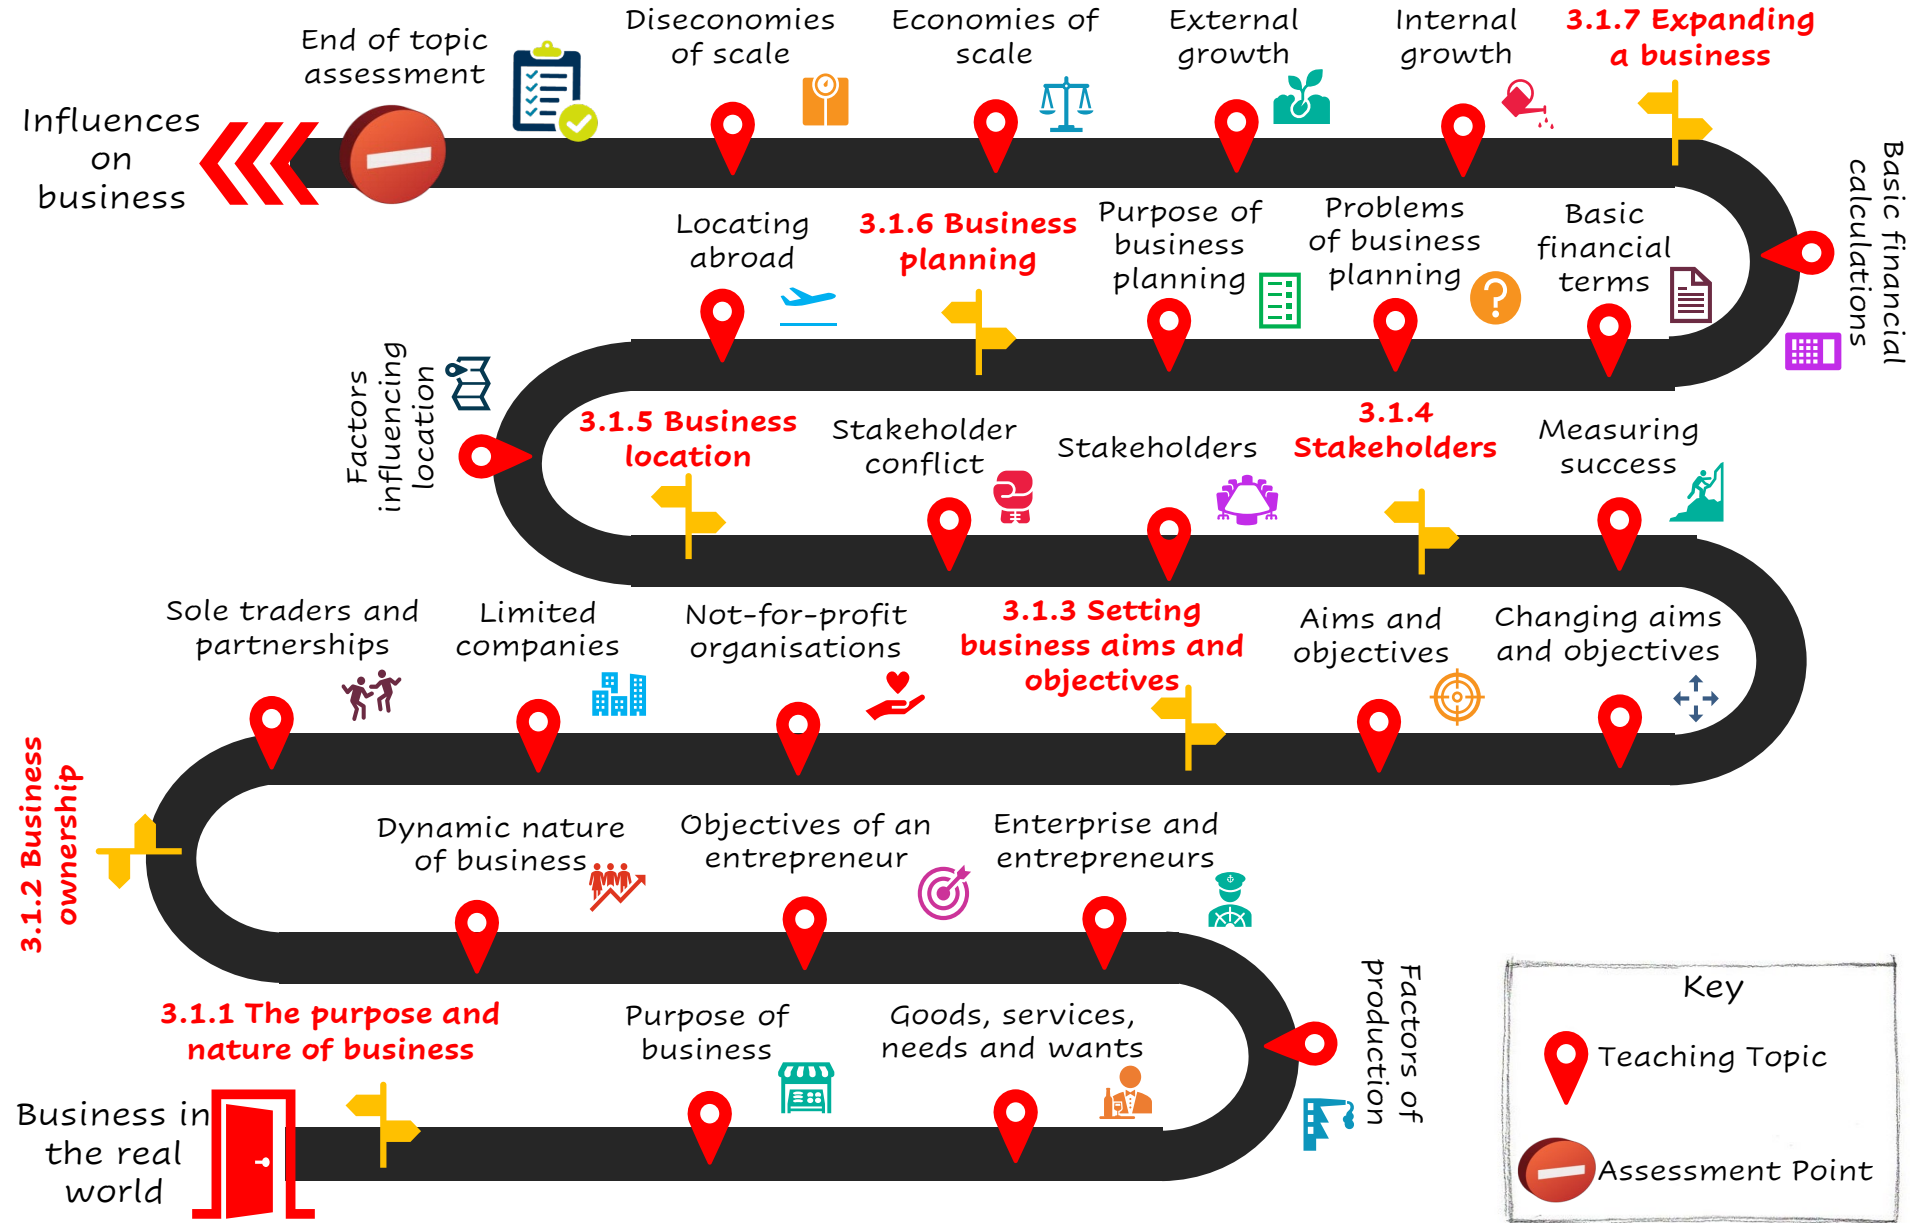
Influences on business

End of topic assessment

Diseconomies of scale

Economies of scale

External growth

Internal growth

3.1.7 Expanding a business

Basic financial calculations

Locating abroad

3.1.6 Business planning

Purpose of business planning

Problems of business planning

Basic financial terms

Factors influencing location

3.1.5 Business location

Stakeholder conflict

Stakeholders

3.1.4 Stakeholders

Measuring success

Sole traders and partnerships

Limited companies

Not-for-profit organisations

3.1.3 Setting business aims and objectives

Aims and objectives

Changing aims and objectives

3.1.2 Business ownership

Dynamic nature of business

Objectives of an entrepreneur

Enterprise and entrepreneurs

3.1.1 The purpose and nature of business

Purpose of business

Goods, services, needs and wants

Factors of production

Business in the real world

Key

Teaching Topic

Assessment Point